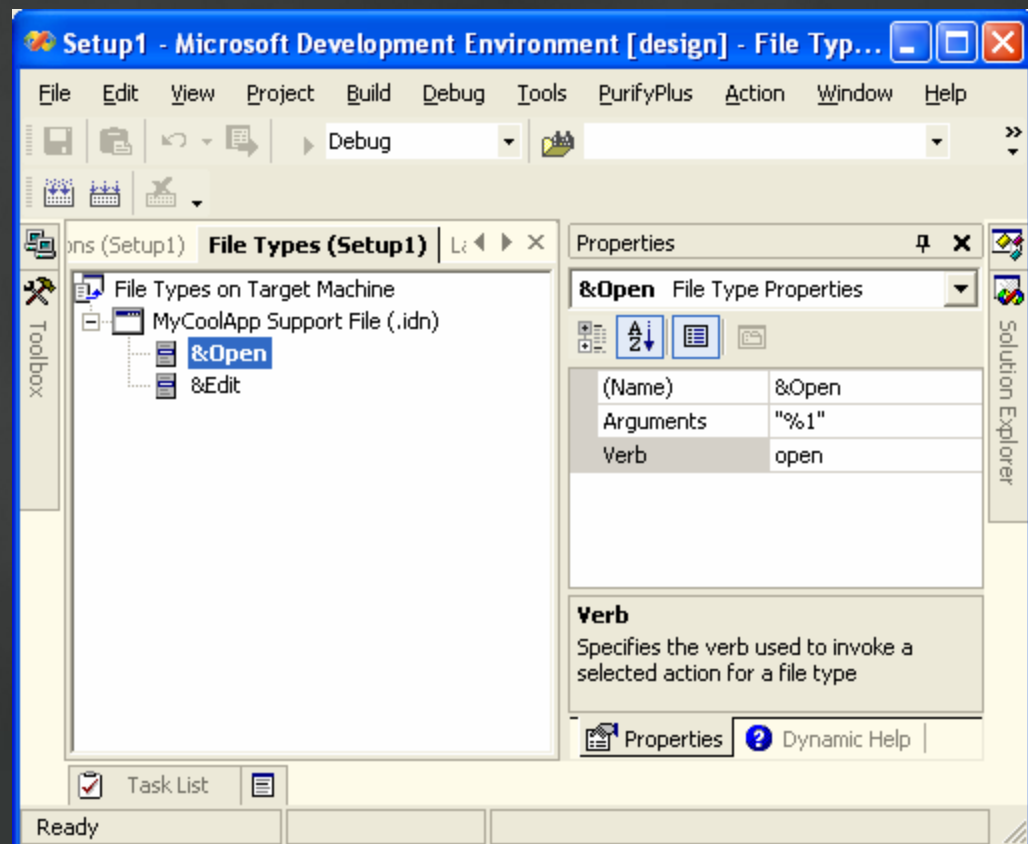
Setup1 - Microsoft Development Environment [design] - File Typ...

File Edit View Project Build Debug Tools PurifyPlus Action Window Help

Debug

Toolbox

ons (Setup1) File Types (Setup1) La

File Types on Target Machine
MyCoolApp Support File (.idn)
&Open
&Edit

Properties

&Open File Type Properties

| (Name) | &Open |
|---|---|
| Arguments | "%1" |
| Verb | open |

Verb
Specifies the verb used to invoke a selected action for a file type

Properties
Dynamic Help

Solution Explorer

Task List

Ready